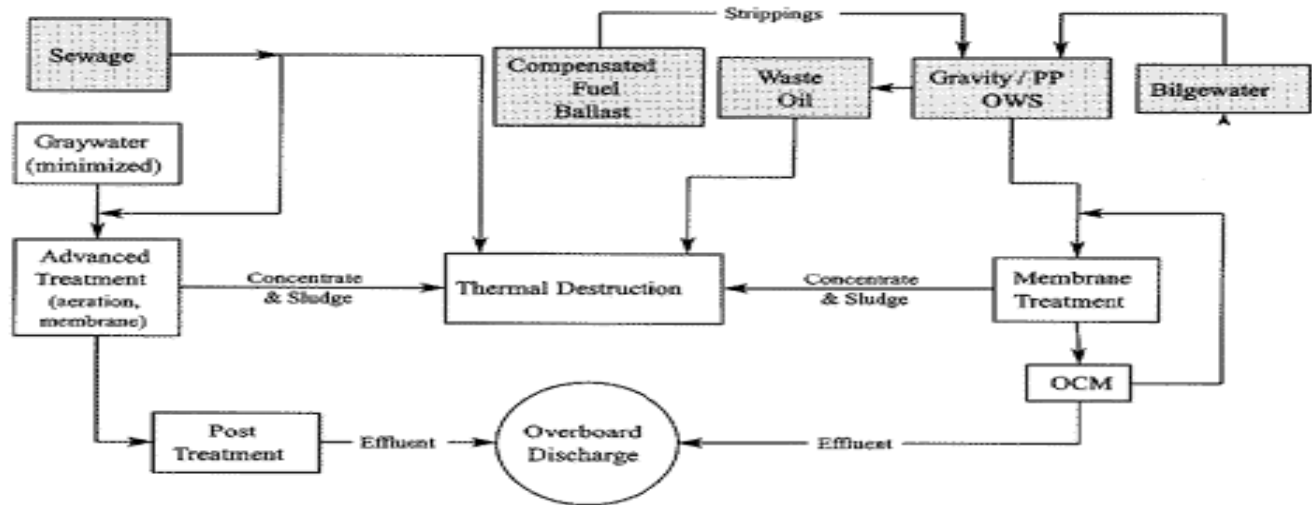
Sewage

Strippings

Compensated Fuel Ballast

Waste Oil

Gravity / PP OWS

Bilgewater

Graywater (minimized)

Advanced Treatment (aeration, membrane)

Concentrate & Sludge

Thermal Destruction

Concentrate & Sludge

Membrane Treatment

OCM

Post Treatment

Effluent

Overboard Discharge

Effluent